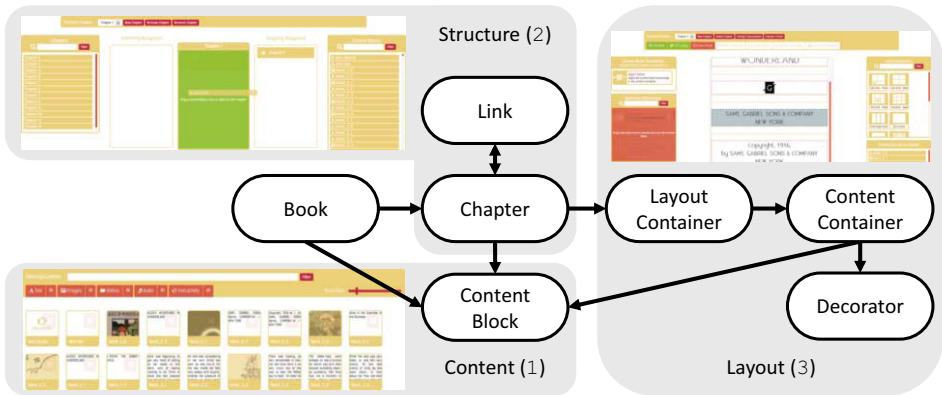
Structure (2)

Link

Book

Chapter

Layout Container

Content Container

Content Block

Decorator

Content (1)

Layout (3)

WONDERLAND

SAMS. GABRIEL SONS & COMPANY NEW YORK

Copyright, 1916, by SAMS. GABRIEL SONS & COMPANY NEW YORK